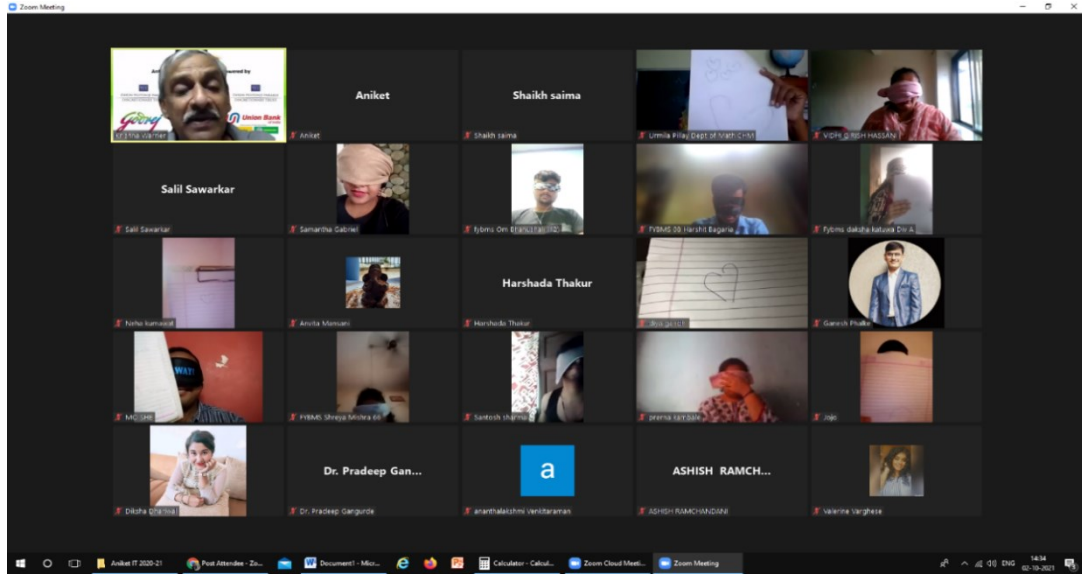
Zoom Meeting

Union Bank

Krishna Warrier

Aniket

Aniket

Shaikh saima

Shaikh saima

Urmila Pillay Dept of Math CHM

VIDHI GIRISH HASSANI

Salil Sawarkar

Salil Sawarkar

Samantha Gabriel

fybms Om Bhanushali

FYBMS 08 Harshit Bagaria

Fybms daksha katuwa Div A

Neha kumawat

Anvita Mansani

Harshada Thakur

Harshada Thakur

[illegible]

Ganesh Phalke

WAY

MOHIT

FYBMS Shreya Mishra 69

Santosh sharma

prerna sarnaik

Jojo

Diksha Dhanwa

Dr. Pradeep Gan...

Dr. Pradeep Gangurde

a

ananthalakshmi Venkitaraman

ASHISH RAMCH...

ASHISH RAMCHANDANI

Valerine Varghese

Aniket IT 2020-21

Post Attendee - Zo...

Document1 - Micr...

Calculator - Calcul...

Zoom Cloud Meeti...

Zoom Meeting

ENG 14:34 02-10-2021